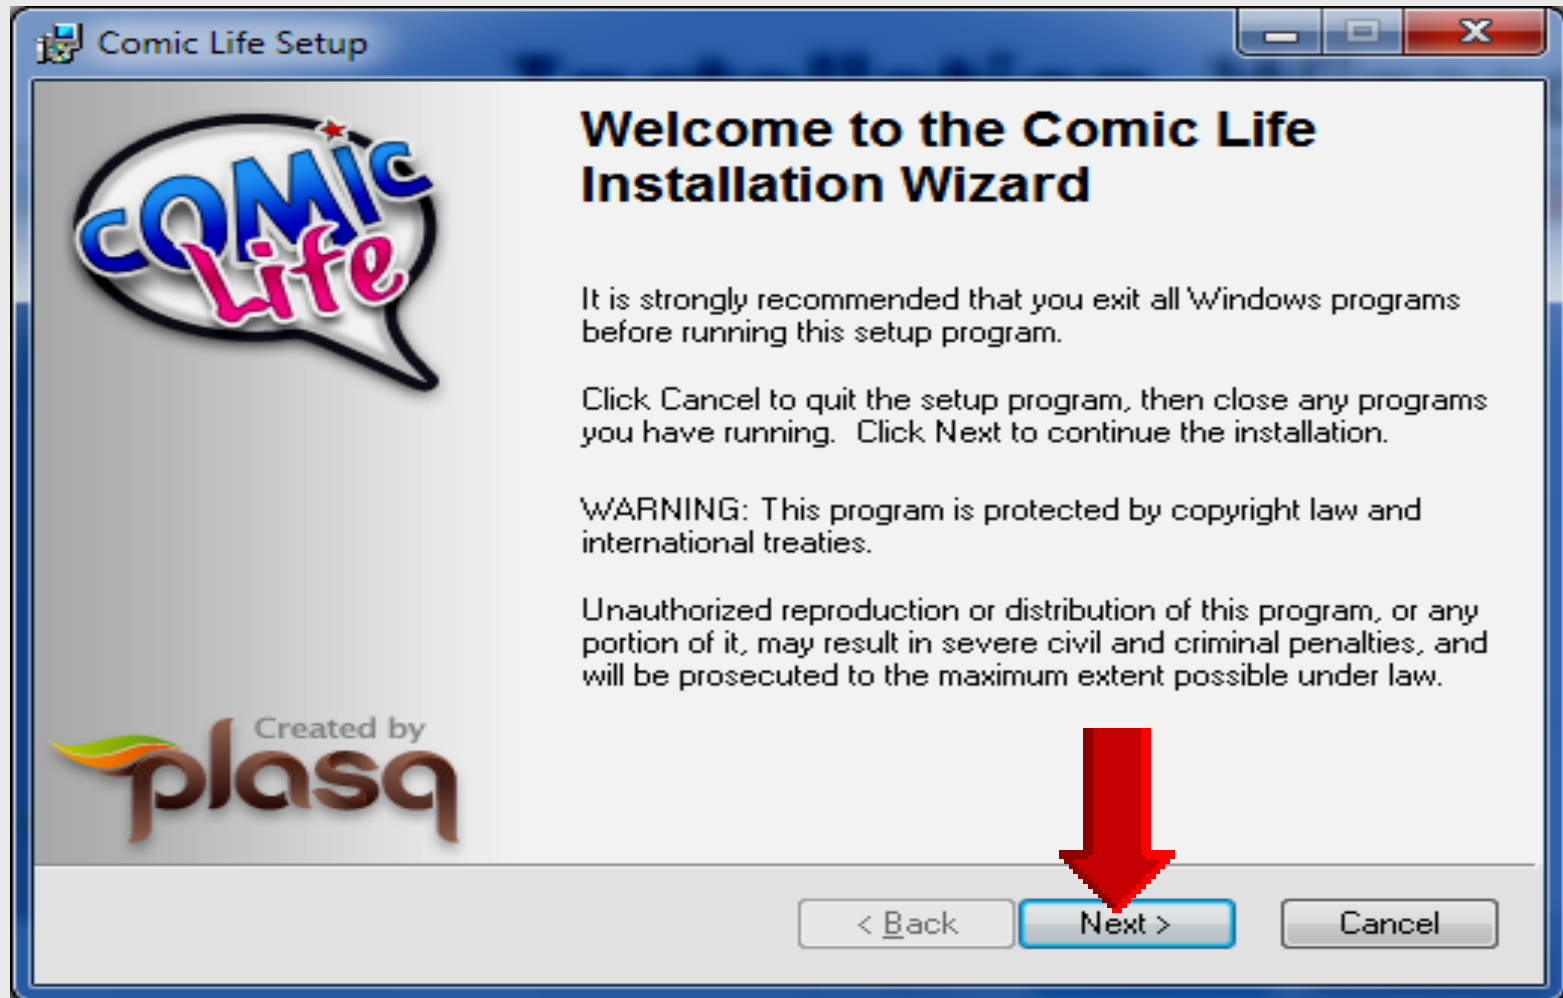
Comic Life Setup

Comic Life

Welcome to the Comic Life Installation Wizard

It is strongly recommended that you exit all Windows programs before running this setup program.

Click Cancel to quit the setup program, then close any programs you have running. Click Next to continue the installation.

WARNING: This program is protected by copyright law and international treaties.

Unauthorized reproduction or distribution of this program, or any portion of it, may result in severe civil and criminal penalties, and will be prosecuted to the maximum extent possible under law.

Created by plasq

< Back

Next >

Cancel